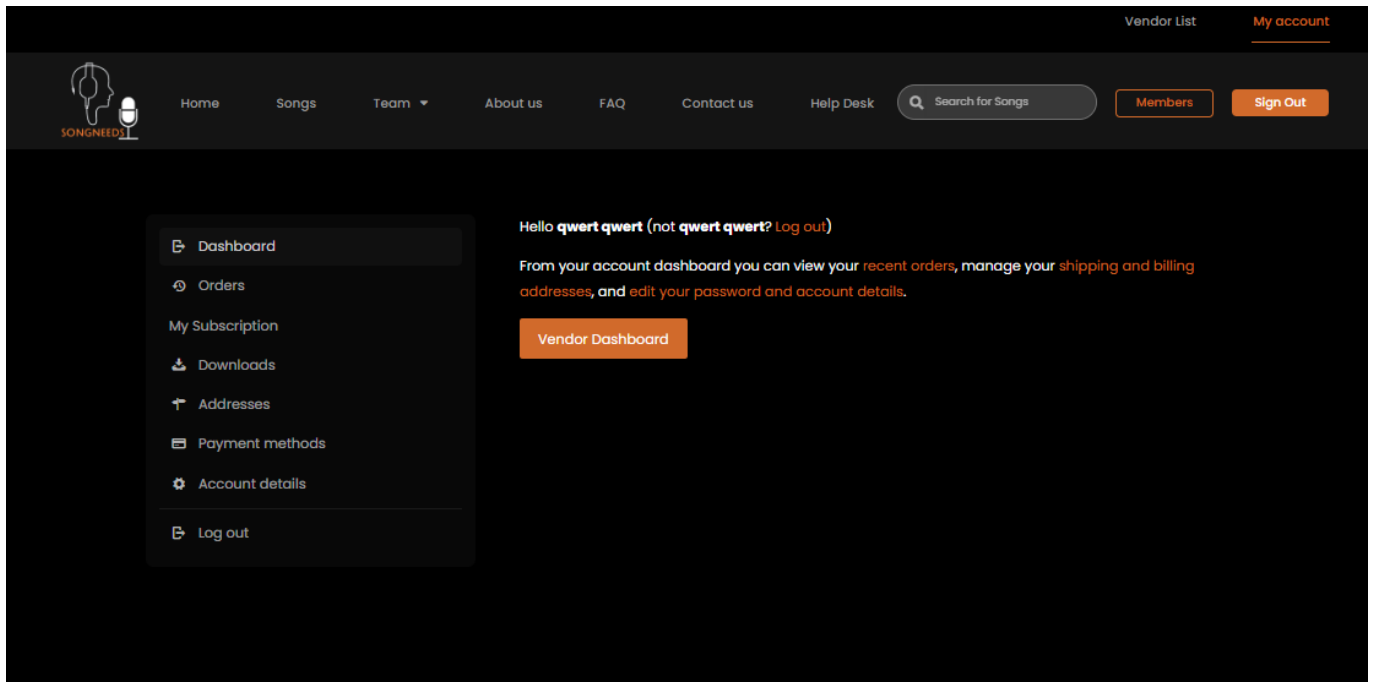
Vendor List My account

SONGNEEDS

Home Songs Team About us FAQ Contact us Help Desk Search for Songs Members Sign Out

Dashboard
Orders
My Subscription
Downloads
Addresses
Payment methods
Account details
Log out

Hello **qwert qwert** (not **qwert qwert**? Log out)

From your account dashboard you can view your recent orders, manage your shipping and billing addresses, and edit your password and account details.

Vendor Dashboard